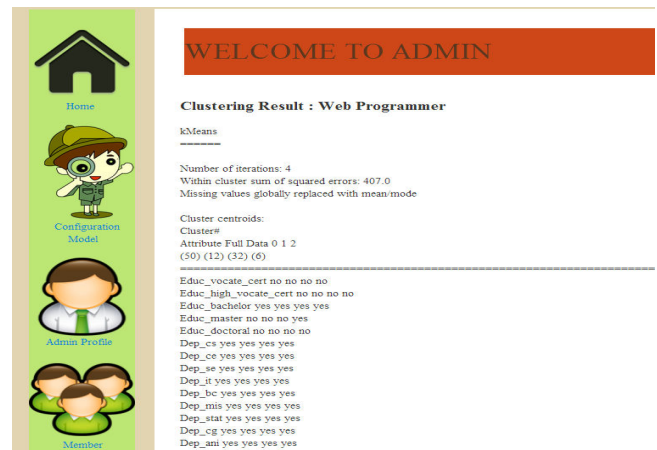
Home

Configuration Model

Admin Profile

Member

WELCOME TO ADMIN

Clustering Result : Web Programmer

kMeans
======

Number of iterations: 4
Within cluster sum of squared errors: 407.0
Missing values globally replaced with mean/mode

Cluster centroids:
Cluster#
Attribute Full Data 0 1 2
(50) (12) (32) (6)
==========================================================
Educ_vocate_cert no no no no
Educ_high_vocate_cert no no no no
Educ_bachelor yes yes yes yes
Educ_master no no no yes
Educ_doctoral no no no no
Dep_cs yes yes yes yes
Dep_ce yes yes yes yes
Dep_se yes yes yes yes
Dep_it yes yes yes yes
Dep_bc yes yes yes yes
Dep_mis yes yes yes yes
Dep_stat yes yes yes yes
Dep_cg yes yes yes yes
Dep_ani yes yes yes yes